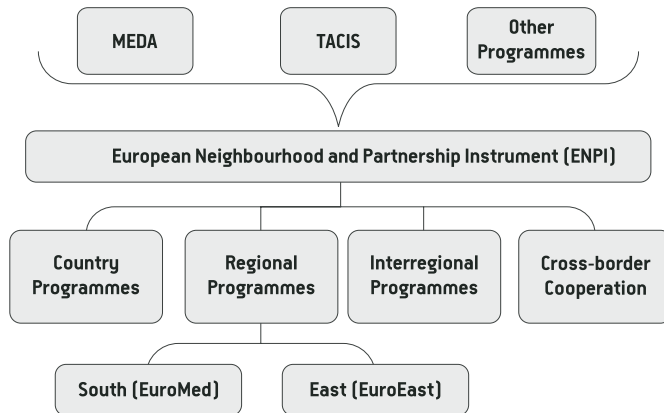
MEDA

TACIS

Other Programmes

European Neighbourhood and Partnership Instrument (ENPI)

Country Programmes

Regional Programmes

Interregional Programmes

Cross-border Cooperation

South (EuroMed)

East (EuroEast)